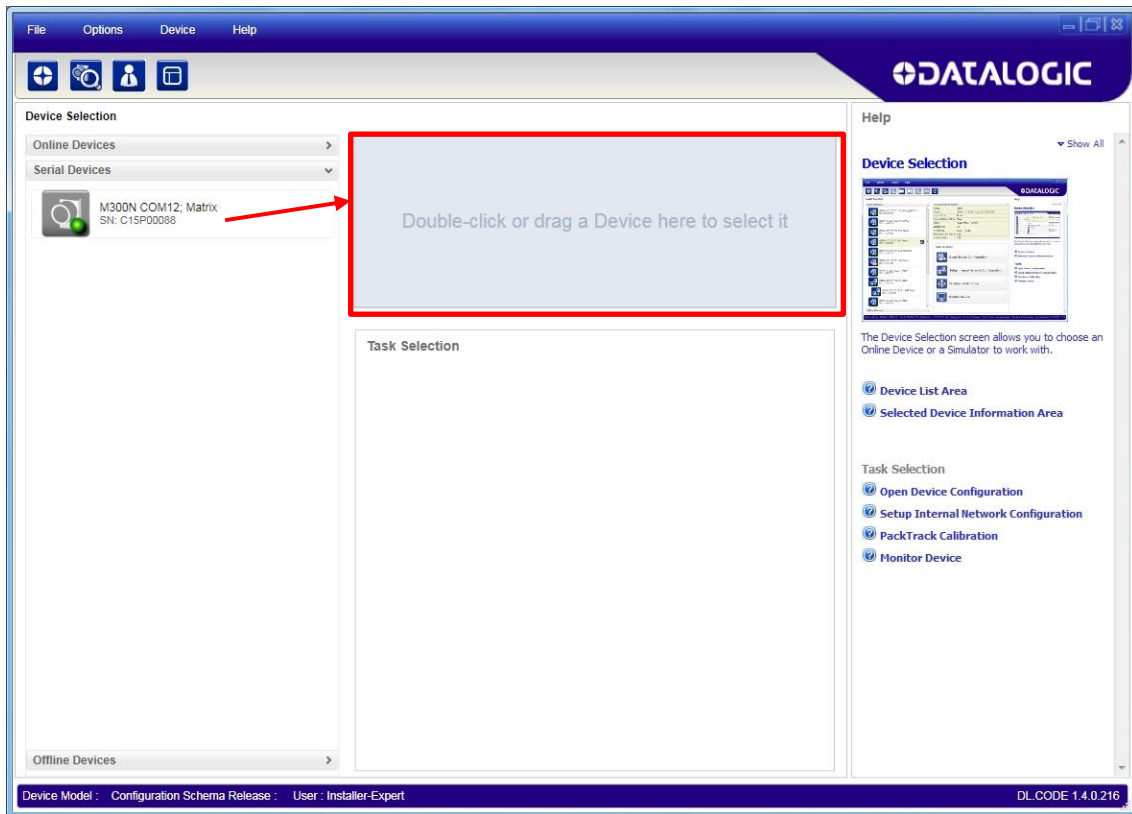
File Options Device Help

DATALOGIC

Device Selection

Online Devices

Serial Devices

M300N COM12; Matrix
SN: C15P00088

Double-click or drag a Device here to select it

Task Selection

Offline Devices

Help

Show All

Device Selection

The Device Selection screen allows you to choose an Online Device or a Simulator to work with.

Device List Area

Selected Device Information Area

Task Selection

Open Device Configuration

Setup Internal Network Configuration

PackTrack Calibration

Monitor Device

Device Model : Configuration Schema Release : User : Installer-Expert

DL.CODE 1.4.0.216